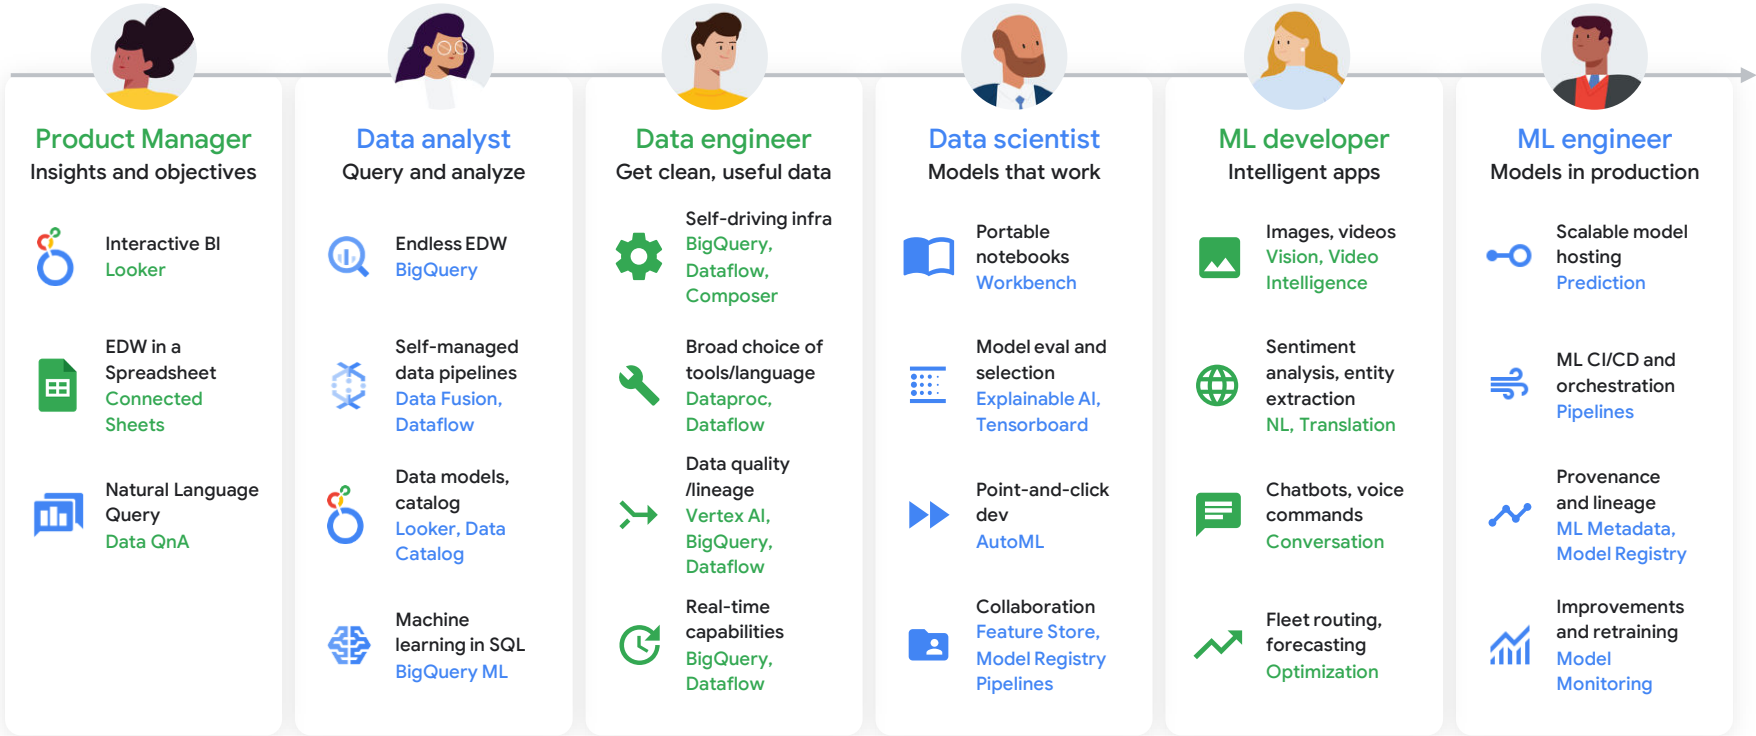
Product Manager
Insights and objectives

Interactive BI
Looker

EDW in a Spreadsheet
Connected Sheets

Natural Language Query
Data QnA

Data analyst
Query and analyze

Endless EDW
BigQuery

Self-managed data pipelines
Data Fusion, Dataflow

Data models, catalog
Looker, Data Catalog

Machine learning in SQL
BigQuery ML

Data engineer
Get clean, useful data

Self-driving infra
BigQuery, Dataflow, Composer

Broad choice of tools/language
Dataproc, Dataflow

Data quality /lineage
Vertex AI, BigQuery, Dataflow

Real-time capabilities
BigQuery, Dataflow

Data scientist
Models that work

Portable notebooks
Workbench

Model eval and selection
Explainable AI, Tensorboard

Point-and-click dev
AutoML

Collaboration
Feature Store, Model Registry Pipelines

ML developer
Intelligent apps

Images, videos
Vision, Video Intelligence

Sentiment analysis, entity extraction
NL, Translation

Chatbots, voice commands
Conversation

Fleet routing, forecasting
Optimization

ML engineer
Models in production

Scalable model hosting
Prediction

ML CI/CD and orchestration
Pipelines

Provenance and lineage
ML Metadata, Model Registry

Improvements and retraining
Model Monitoring